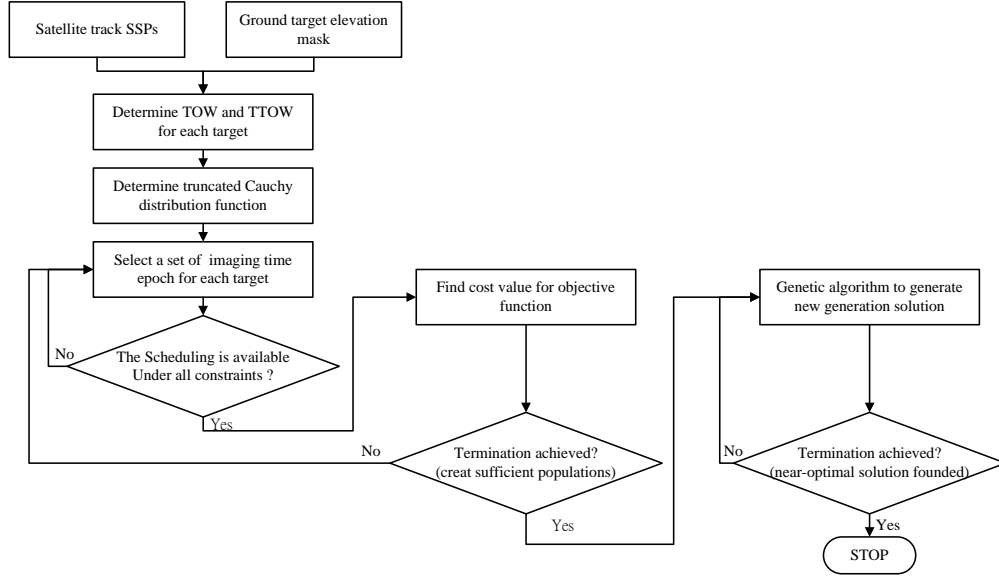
Satellite track SSPs

Ground target elevation mask

Determine TOW and TTOW for each target

Determine truncated Cauchy distribution function

Select a set of imaging time epoch for each target

No

The Scheduling is available Under all constraints ?

Yes

Find cost value for objective function

No

Termination achieved? (creat sufficient populations)

Yes

Genetic algorithm to generate new generation solution

No

Termination achieved? (near-optimal solution founded)

Yes

STOP